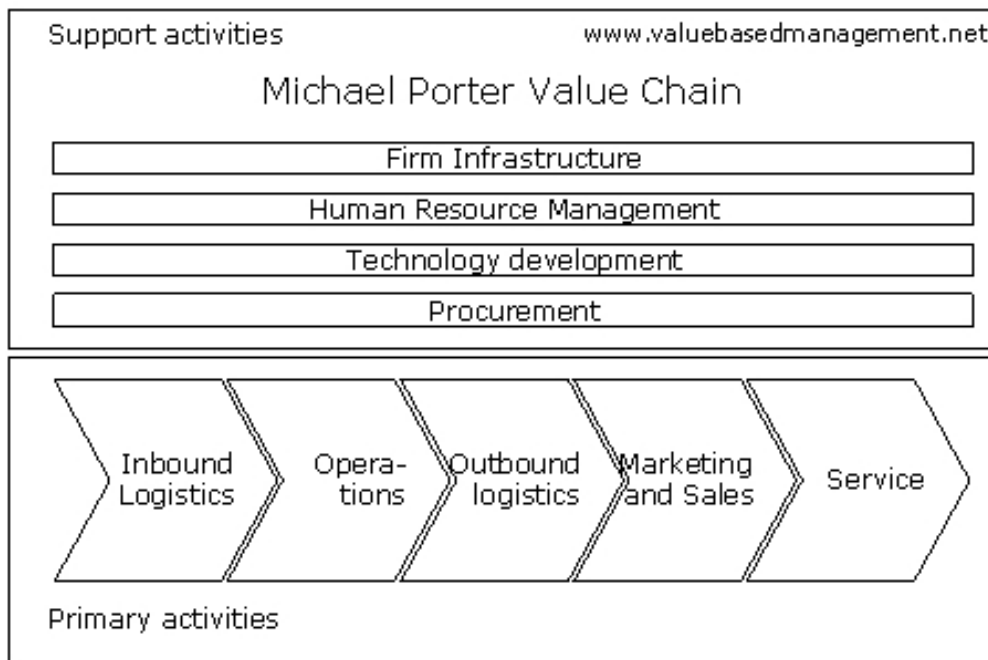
Support activities

www.valuebasedmanagement.net

Michael Porter Value Chain

Firm Infrastructure

Human Resource Management

Technology development

Procurement

Inbound Logistics

Operations

Outbound logistics

Marketing and Sales

Service

Primary activities